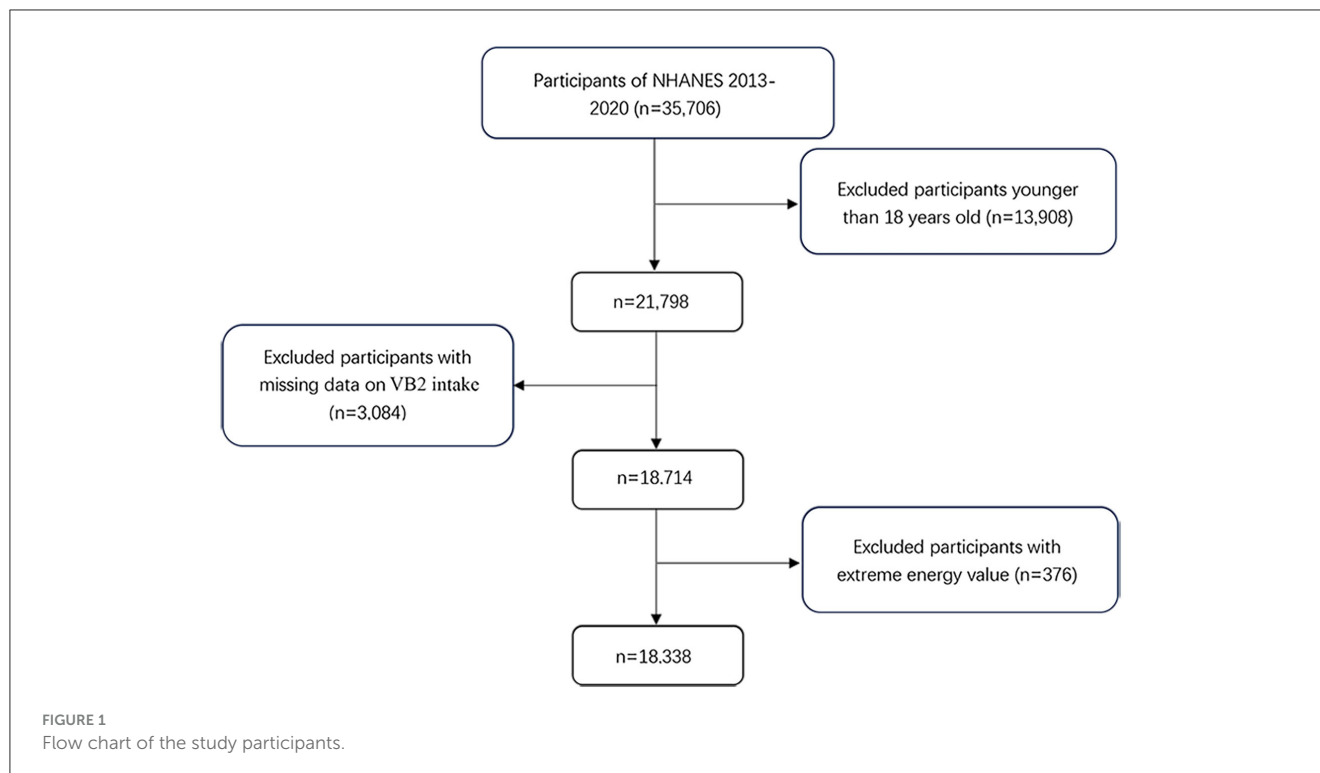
Participants of NHANES 2013-2020 (n=35,706)

Excluded participants younger than 18 years old (n=13,908)

n=21,798

Excluded participants with missing data on VB2 intake (n=3,084)

n=18.714

Excluded participants with extreme energy value (n=376)

n=18,338

FIGURE 1
Flow chart of the study participants.